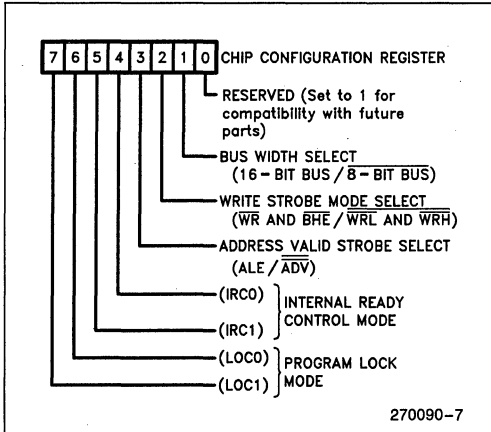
7 6 5 4 3 2 1 0 CHIP CONFIGURATION REGISTER

RESERVED (Set to 1 for compatibility with future parts)

BUS WIDTH SELECT ($16-$BIT BUS / $\overline{8-\text{BIT BUS}}$)

WRITE STROBE MODE SELECT ($\overline{WR}$ AND $\overline{BHE}$ / $\overline{\overline{WRL} \text{ AND } \overline{WRH}}$)

ADDRESS VALID STROBE SELECT (ALE / $\overline{\overline{ADV}}$)

(IRC0)
(IRC1)
INTERNAL READY CONTROL MODE

(LOC0)
(LOC1)
PROGRAM LOCK MODE

270090-7